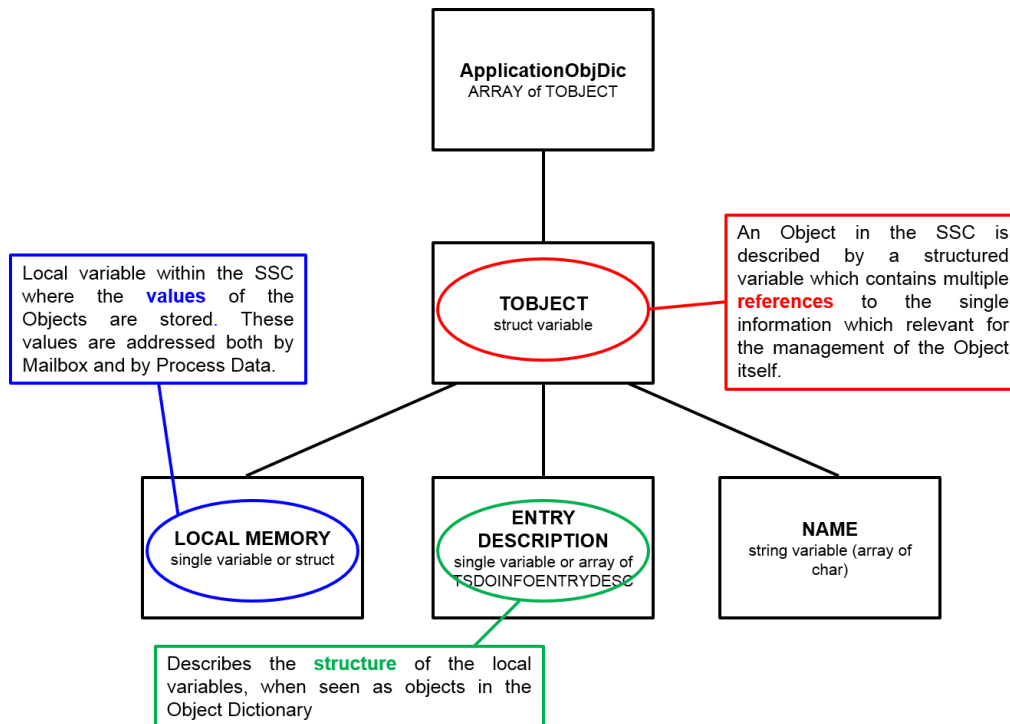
ApplicationObjDic
ARRAY of TOBJECT

Local variable within the SSC where the values of the Objects are stored. These values are addressed both by Mailbox and by Process Data.

TOBJECT
struct variable

An Object in the SSC is described by a structured variable which contains multiple references to the single information which relevant for the management of the Object itself.

LOCAL MEMORY
single variable or struct

ENTRY DESCRIPTION
single variable or array of TSDOINFOENTRYDESC

NAME
string variable (array of char)

Describes the structure of the local variables, when seen as objects in the Object Dictionary